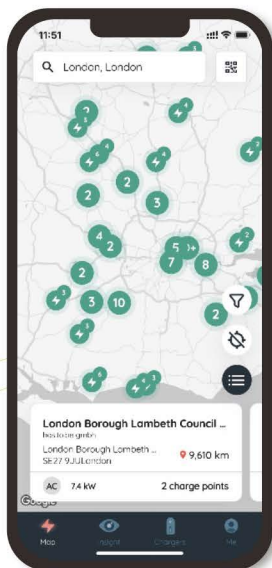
11:51

London, London

2
2
2
2
3
4
2
5
7
8
2
2
3
10
4
2
1
6
3

London Borough Lambeth Council ...
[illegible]
London Borough Lambeth ...
SE27 9JULondon
9,610 km

AC 7.4 kW
2 charge points

Google

Map
Insight
Chargers
Me